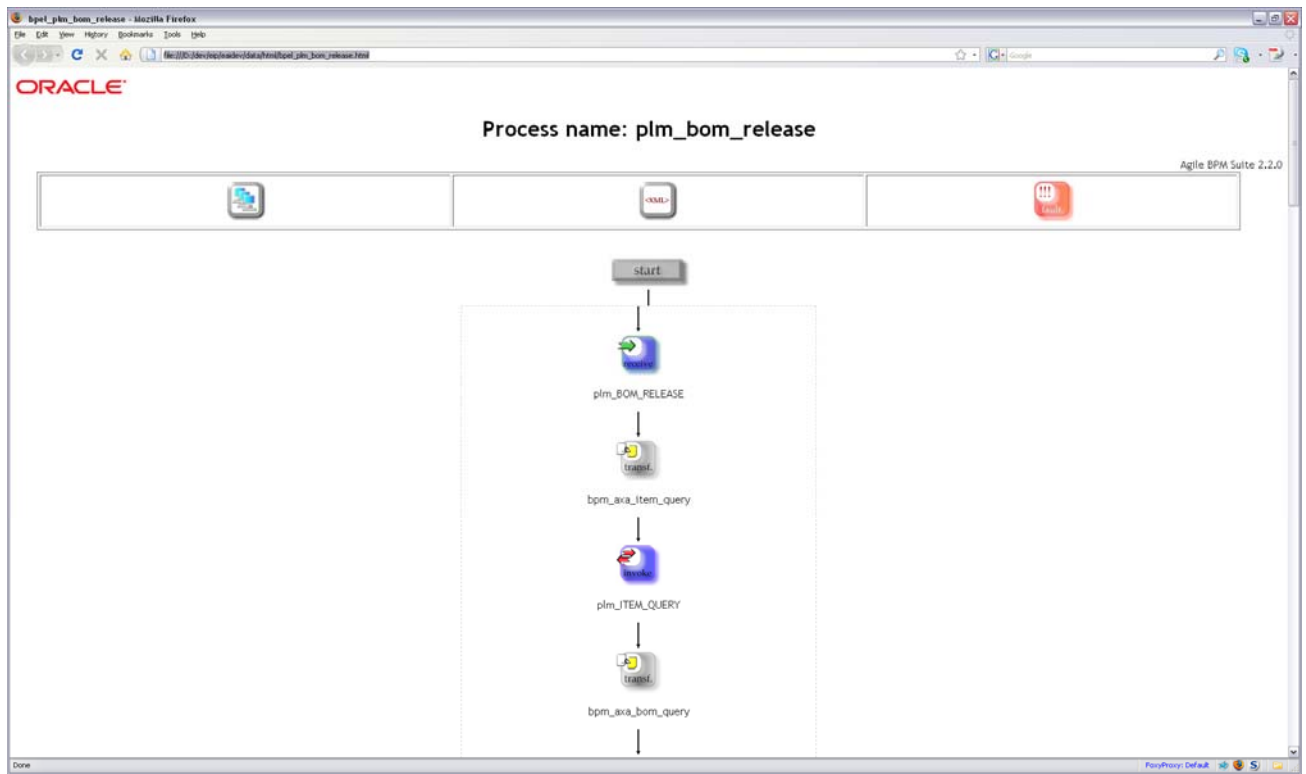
bpel_plm_bom_release - Mozilla Firefox

File Edit View History Bookmarks Tools Help

file:///D:/dev/eip/eaidev/data/html/bpel_plm_bom_release.html

Google

ORACLE

Process name: plm_bom_release

Agile BPM Suite 2.2.0

<XML>

fault

start

receive

plm_BOM_RELEASE

transf.

bpm_axa_item_query

invoke

plm_ITEM_QUERY

transf.

bpm_axa_bom_query

Done

FoxyProxy: Default